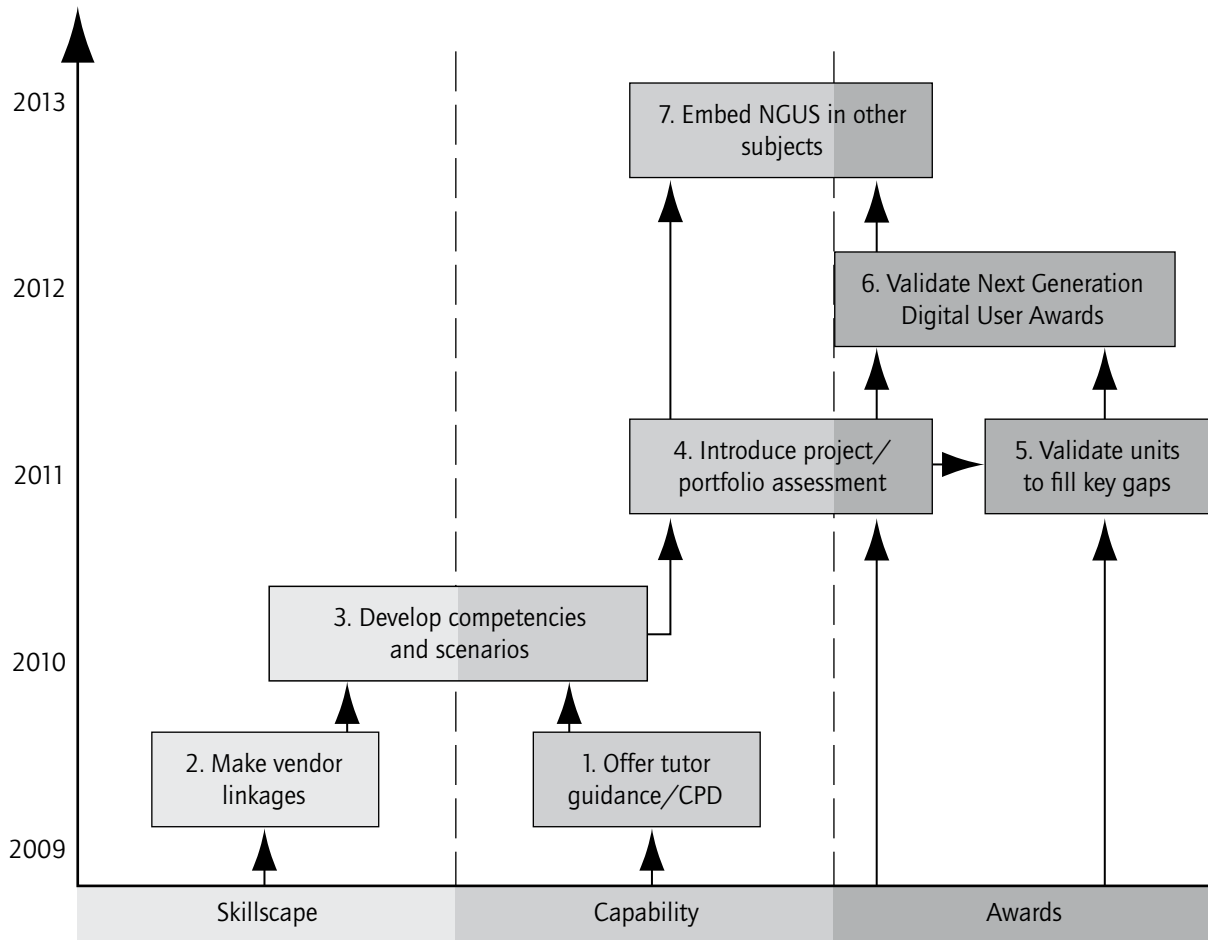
2013

2012

2011

2010

2009

7. Embed NGUS in other subjects

6. Validate Next Generation Digital User Awards

4. Introduce project/ portfolio assessment

5. Validate units to fill key gaps

3. Develop competencies and scenarios

2. Make vendor linkages

1. Offer tutor guidance/CPD

Skillscape

Capability

Awards